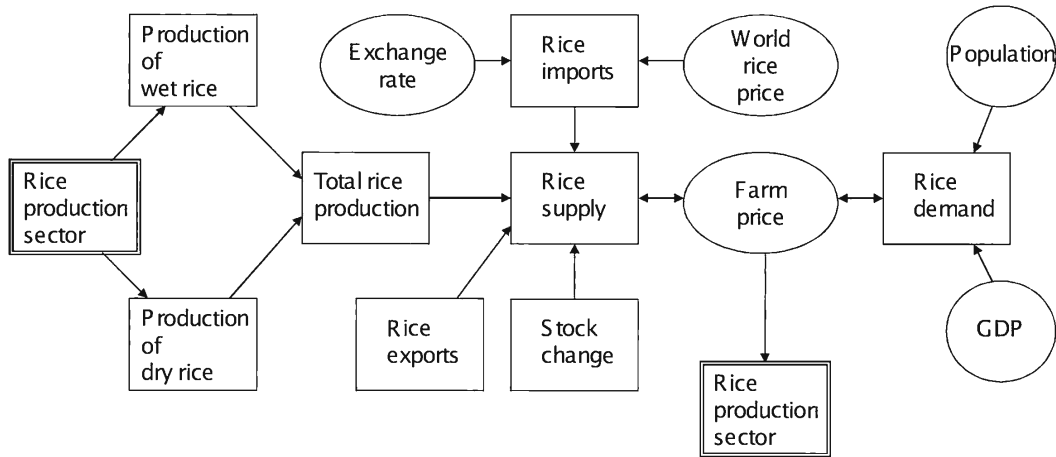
Production of wet rice

Exchange rate

Rice imports

World rice price

Population

Rice production sector

Total rice production

Rice supply

Farm price

Rice demand

Production of dry rice

Rice exports

Stock change

GDP

Rice production sector